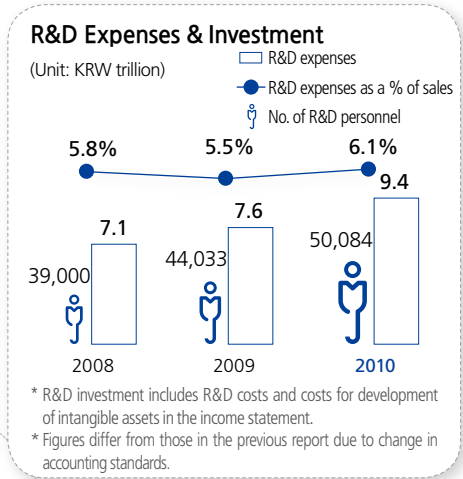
R&D Expenses & Investment

(Unit: KRW trillion)

R&D expenses

R&D expenses as a % of sales

No. of R&D personnel

5.8%

5.5%

6.1%

7.1

7.6

9.4

39,000

44,033

50,084

2008

2009

2010

* R&D investment includes R&D costs and costs for development of intangible assets in the income statement.

* Figures differ from those in the previous report due to change in accounting standards.